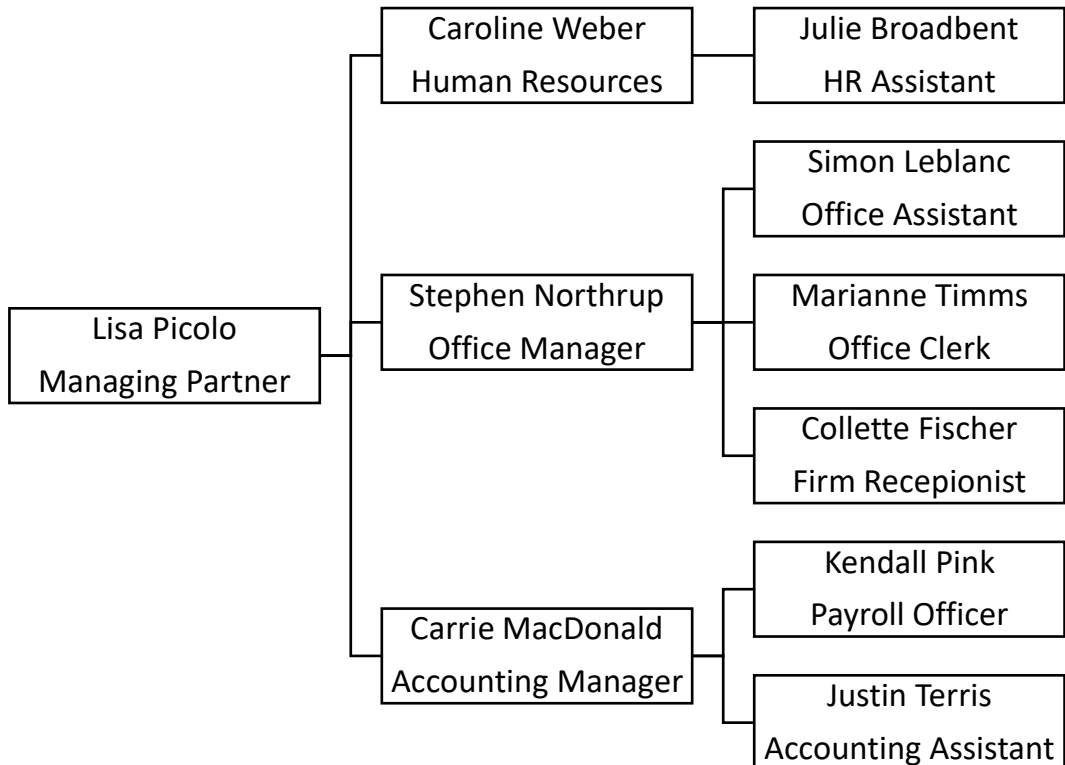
Lisa Picolo
Managing Partner

Caroline Weber
Human Resources

Julie Broadbent
HR Assistant

Stephen Northrup
Office Manager

Simon Leblanc
Office Assistant

Marianne Timms
Office Clerk

Collette Fischer
Firm Recepionist

Carrie MacDonald
Accounting Manager

Kendall Pink
Payroll Officer

Justin Terris
Accounting Assistant